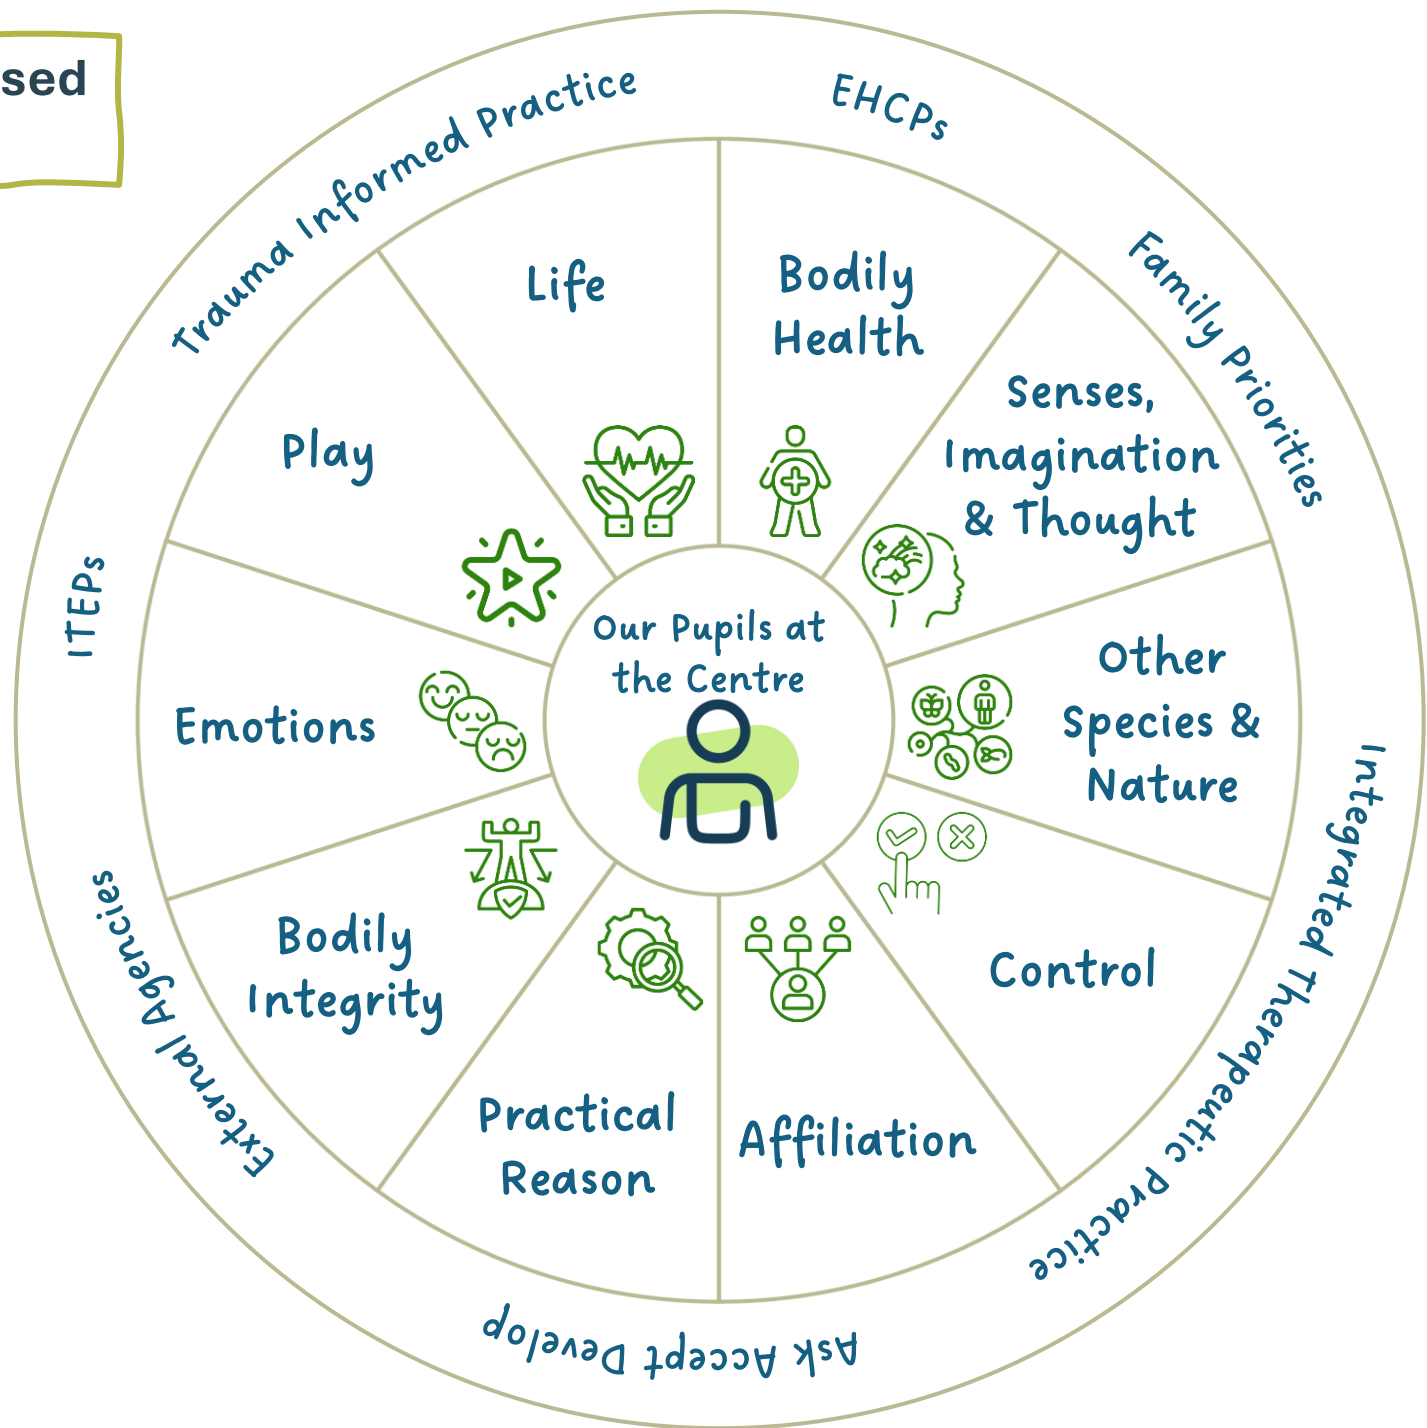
sed

Trauma Informed Practice

EHCPs

Family Priorities

Integrated Therapeutic Practice

Ask Accept Develop

External Agencies

ITEPs

Life

Bodily Health

Senses, Imagination & Thought

Other Species & Nature

Control

Affiliation

Practical Reason

Bodily Integrity

Emotions

Play

Our Pupils at the Centre